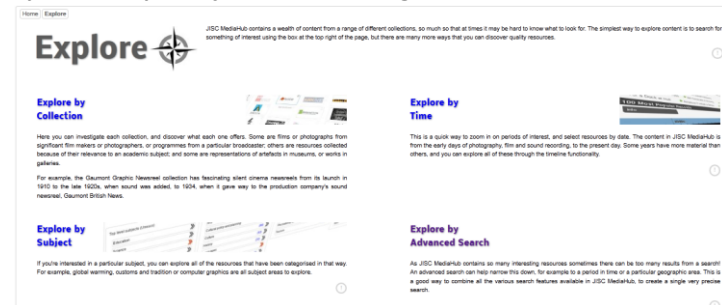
Home | Explore

Explore

JISC MediaHub contains a wealth of content from a range of different collections, so much so that at times it may be hard to know what to look for. The simplest way to explore content is to search for something of interest using the box at the top right of the page, but there are many more ways that you can discover quality resources.

Explore by Collection

Here you can investigate each collection, and discover what each one offers. Some are films or photographs from significant film makers or photographers, or programmes from a particular broadcaster; others are resources collected because of their relevance to an academic subject; and some are representations of artefacts in museums, or works in galleries.

For example, the Gaumont Graphic Newsreel collection has fascinating silent cinema newsreels from its launch in 1910 to the late 1920s, when sound was added, to 1934, when it gave way to the production company's sound newsreel, Gaumont British News.

Explore by Time

This is a quick way to zoom in on periods of interest, and select resources by date. The content in JISC MediaHub is from the early days of photography, film and sound recording, to the present day. Some years have more material than others, and you can explore all of these through the timeline functionality.

Explore by Subject

If you're interested in a particular subject, you can explore all of the resources that have been categorised in that way. For example, global warming, customs and tradition or computer graphics are all subject areas to explore.

Explore by Advanced Search

As JISC MediaHub contains so many interesting resources sometimes there can be too many results from a search! An advanced search can help narrow this down, for example to a period in time or a particular geographic area. This is a good way to combine all the various search features available in JISC MediaHub, to create a single very precise search.